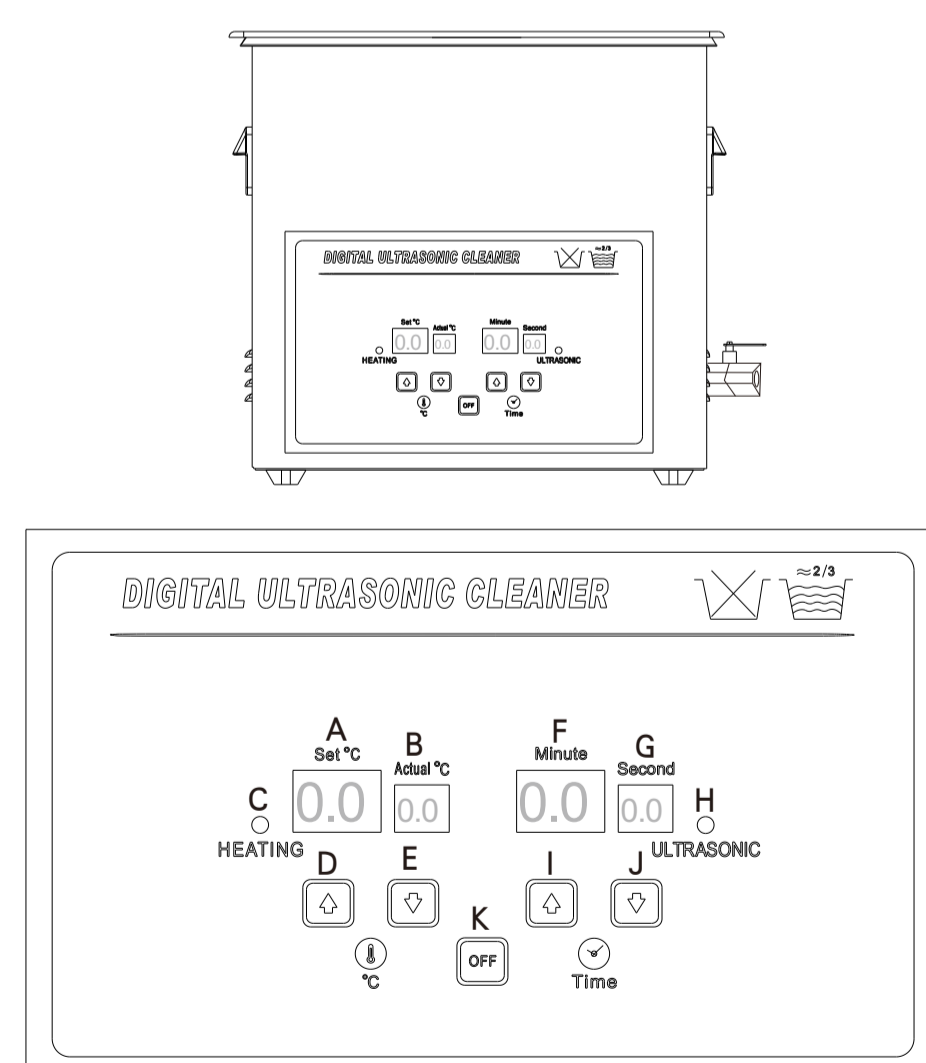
DIGITAL ULTRASONIC CLEANER

≈2/3

Set °C
0.0
Actual °C
0.0
HEATING
Minute
0.0
Second
0.0
ULTRASONIC
°C
OFF
Time

DIGITAL ULTRASONIC CLEANER

$\approx 2/3$

A
Set °C
0.0
B
Actual °C
0.0
C
HEATING

F
Minute
0.0
G
Second
0.0
H
ULTRASONIC

D
E
K
OFF
I
J

°C
Time